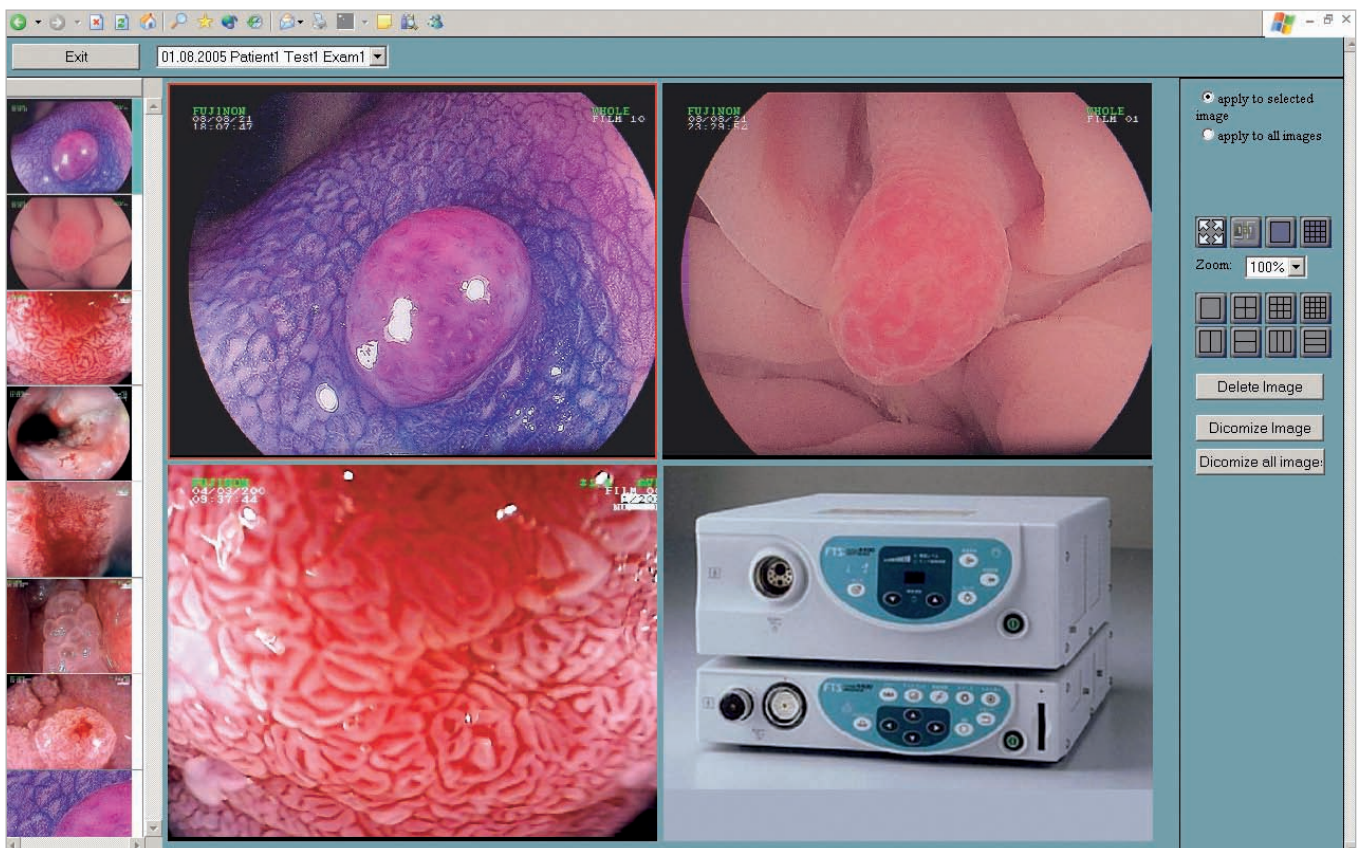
Exit

01.08.2005 Patient1 Test1 Exam1

FUJINON
08/08/21
18:07:47

WHOLE
FILM 10

FUJINON
08/08/21
23:29:54

WHOLE
FILM 01

FUJINON
04/03/200
09:37:44

FILM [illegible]

apply to selected image

apply to all images

Zoom: 100%

Delete Image

Dicomize Image

Dicomize all image